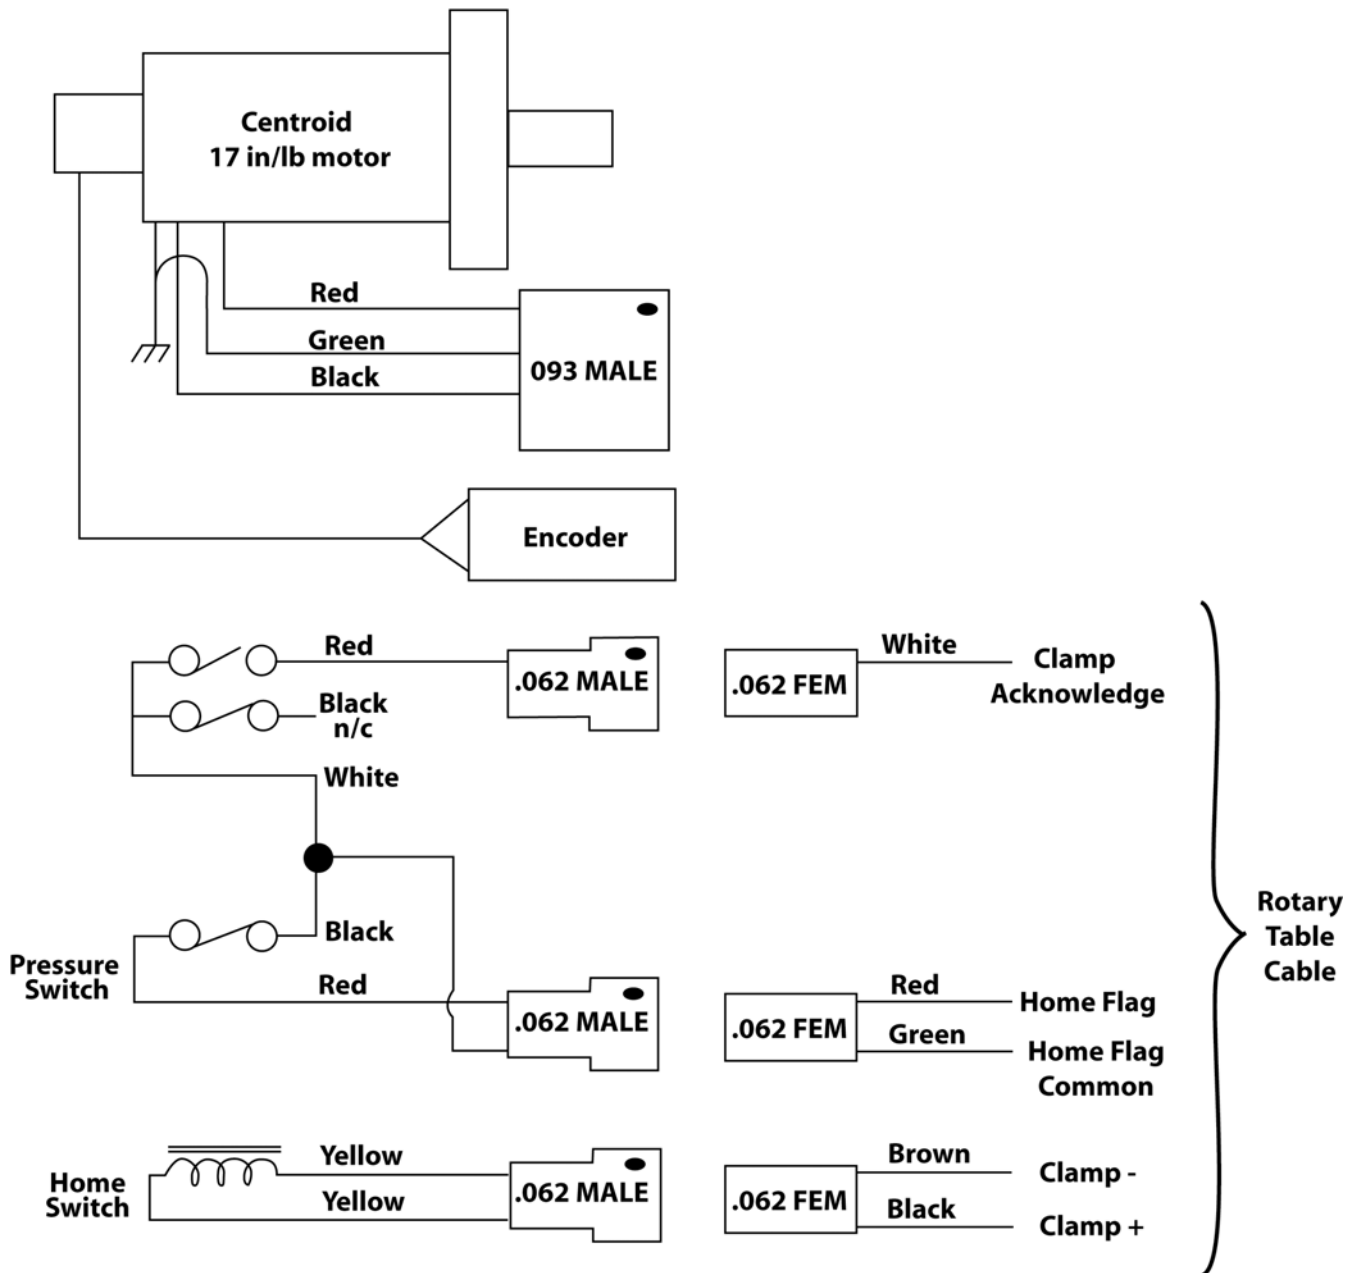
Centroid
17 in/lb motor

Red
Green
Black
093 MALE

Encoder

Red
Black
n/c
.062 MALE
.062 FEM
White
Clamp
Acknowledge

White

Black
Pressure
Switch
Red
.062 MALE
.062 FEM
Red
Home Flag
Green
Home Flag
Common

Rotary
Table
Cable

Home
Switch
Yellow
Yellow
.062 MALE
.062 FEM
Brown
Clamp -
Black
Clamp +